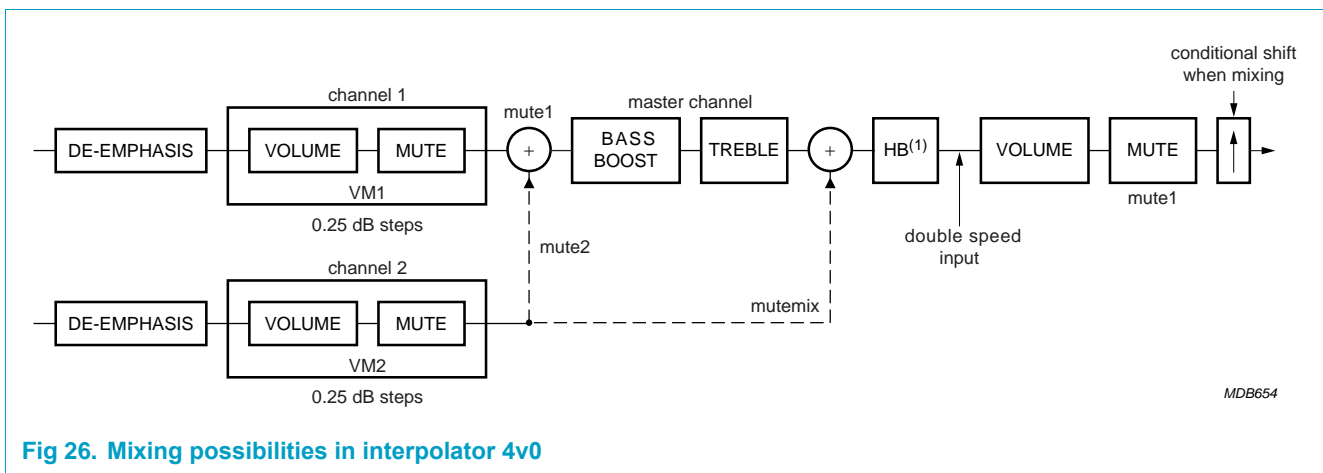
conditional shift when mixing

channel 1

master channel

mute1

DE-EMPHASIS

VOLUME

MUTE

+

BASS BOOST

TREBLE

+

HB$^{(1)}$

VOLUME

MUTE

VM1

mute1

0.25 dB steps

double speed input

mute2

channel 2

mutemix

DE-EMPHASIS

VOLUME

MUTE

VM2

0.25 dB steps

MDB654

Fig 26. Mixing possibilities in interpolator 4v0